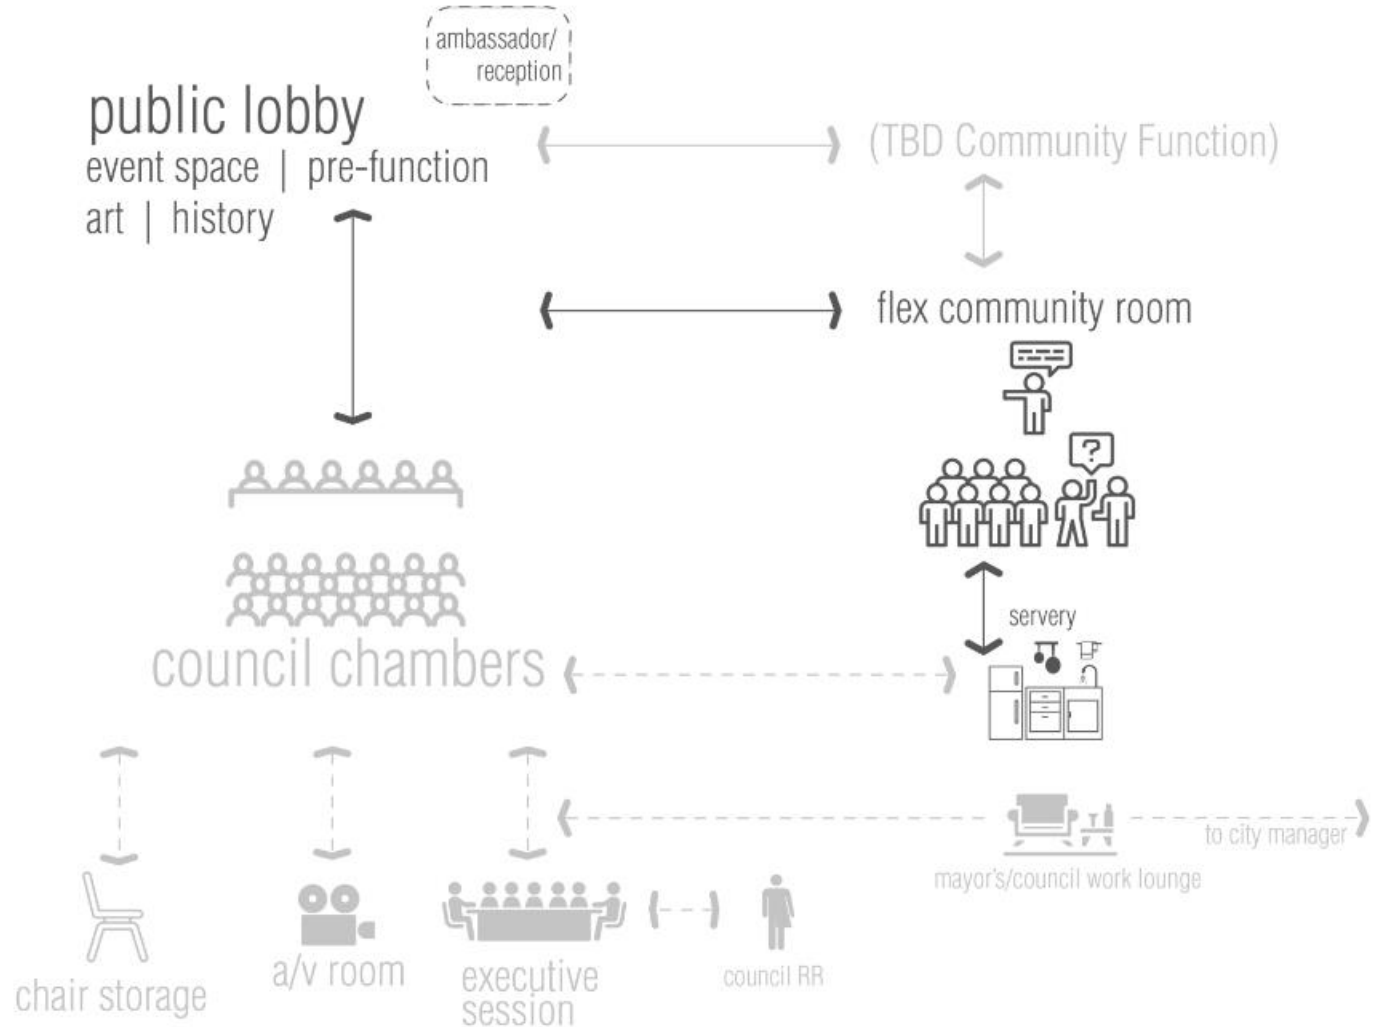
ambassador/
reception

public lobby
event space | pre-function
art | history

(TBD Community Function)

flex community room

?

council chambers

servery

to city manager

mayor's/council work lounge

chair storage

a/v room

executive session

council RR